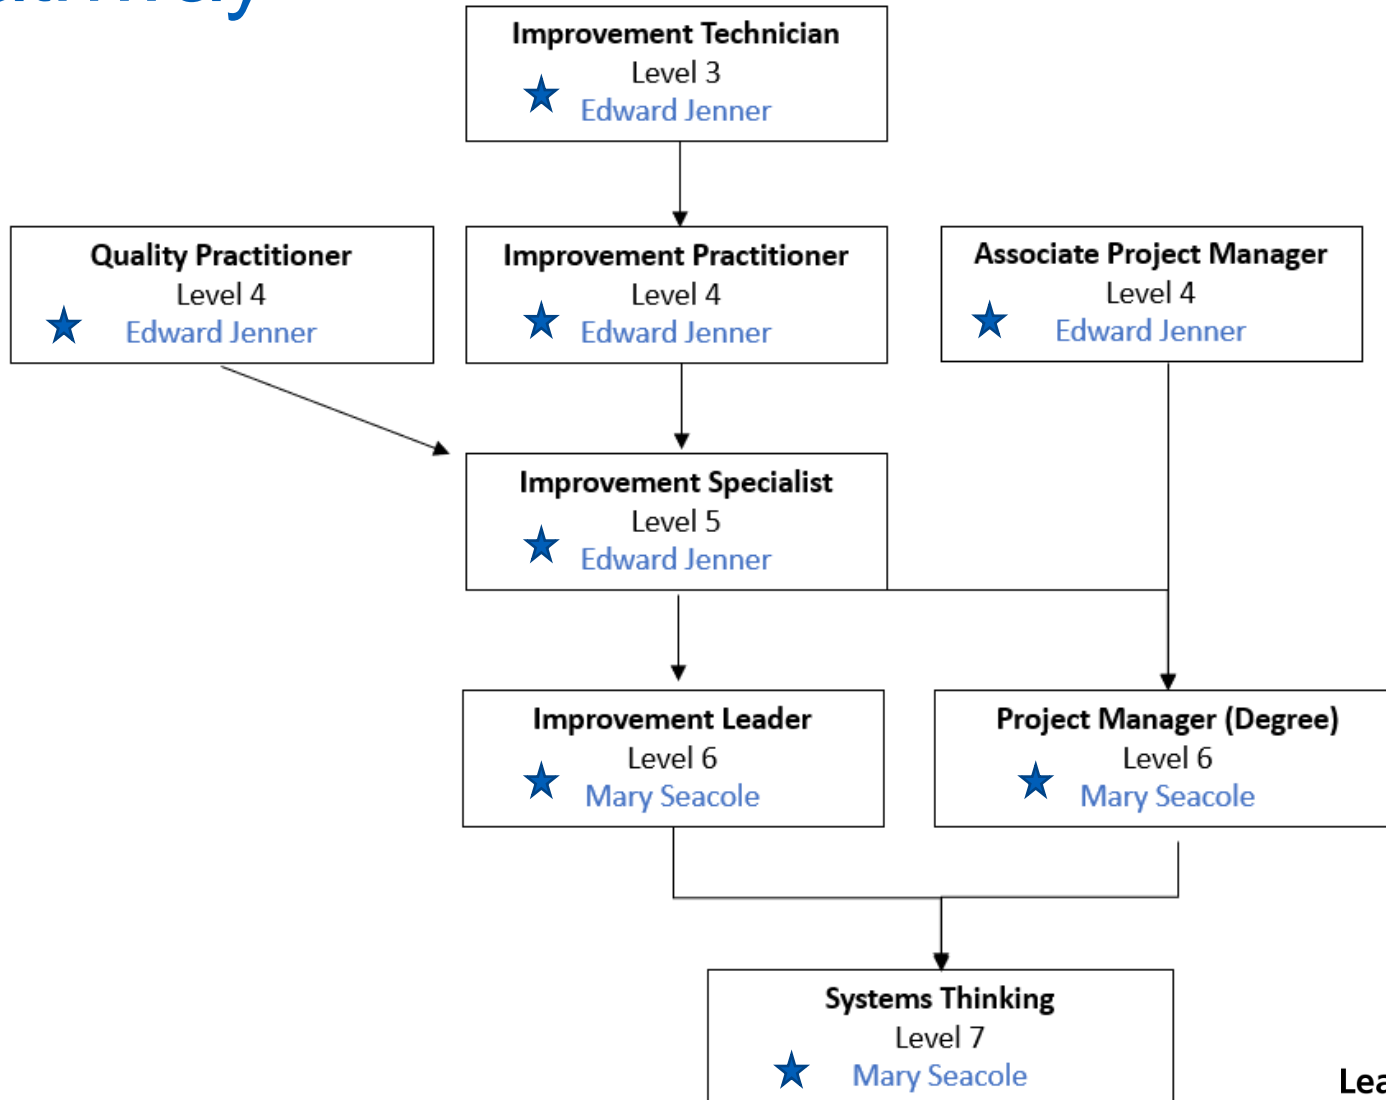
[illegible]

Improvement Technician
Level 3
Edward Jenner

Quality Practitioner
Level 4
Edward Jenner

Improvement Practitioner
Level 4
Edward Jenner

Associate Project Manager
Level 4
Edward Jenner

Improvement Specialist
Level 5
Edward Jenner

Improvement Leader
Level 6
Mary Seacole

Project Manager (Degree)
Level 6
Mary Seacole

Systems Thinking
Level 7
Mary Seacole

Lea